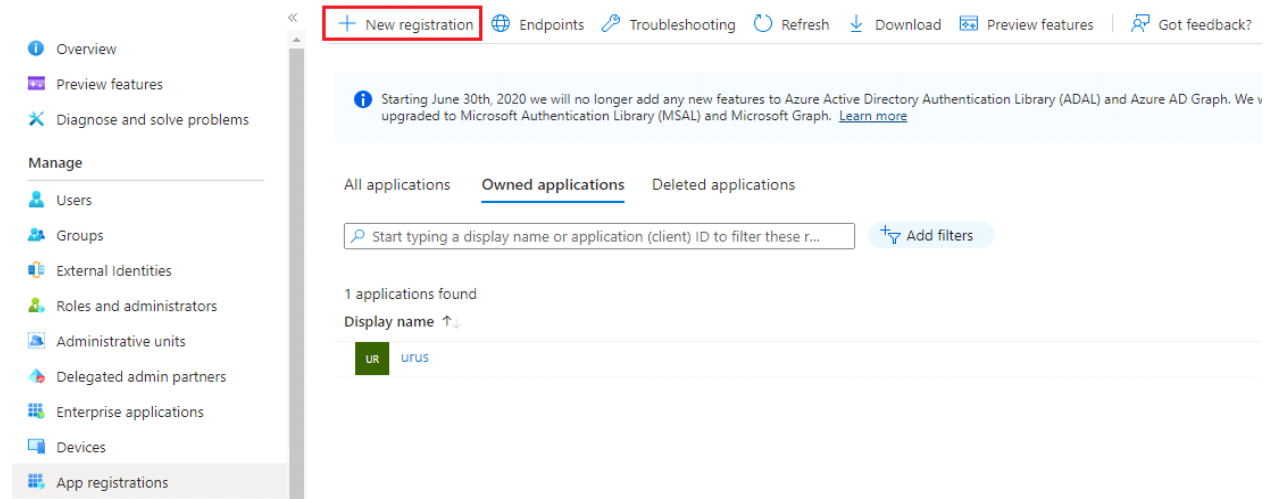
Overview
Preview features
Diagnose and solve problems
Manage
Users
Groups
External Identities
Roles and administrators
Administrative units
Delegated admin partners
Enterprise applications
Devices
App registrations

«

+ New registration
Endpoints
Troubleshooting
Refresh
Download
Preview features
Got feedback?

Starting June 30th, 2020 we will no longer add any new features to Azure Active Directory Authentication Library (ADAL) and Azure AD Graph. We w upgraded to Microsoft Authentication Library (MSAL) and Microsoft Graph. Learn more

All applications
Owned applications
Deleted applications

Start typing a display name or application (client) ID to filter these r...
Add filters

1 applications found
Display name ↑↓

UR urus